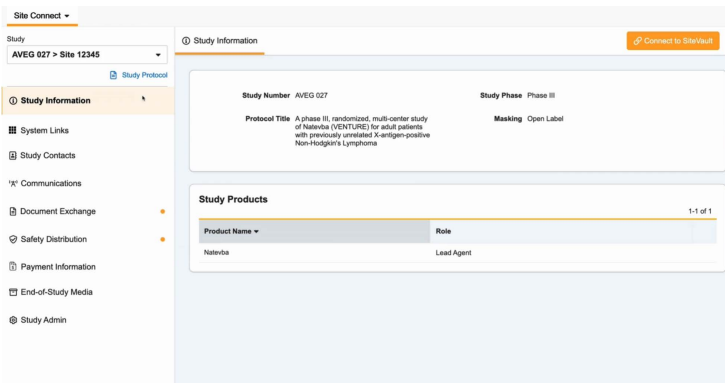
Site Connect ▾

Study
AVEG 027 > Site 12345

Study Protocol

Study Information
System Links
Study Contacts
Communications
Document Exchange
Safety Distribution
Payment Information
End-of-Study Media
Study Admin

Study Information

Connect to SiteVault

Study Number AVEG 027
Protocol Title A phase III, randomized, multi-center study of Natevba (VENTURE) for adult patients with previously unrelated X-antigen-positive Non-Hodgkin's Lymphoma
Study Phase Phase III
Masking Open Label

Study Products

1-1 of 1

| Product Name ▾ | Role |
|---|---|
| Natevba | Lead Agent |